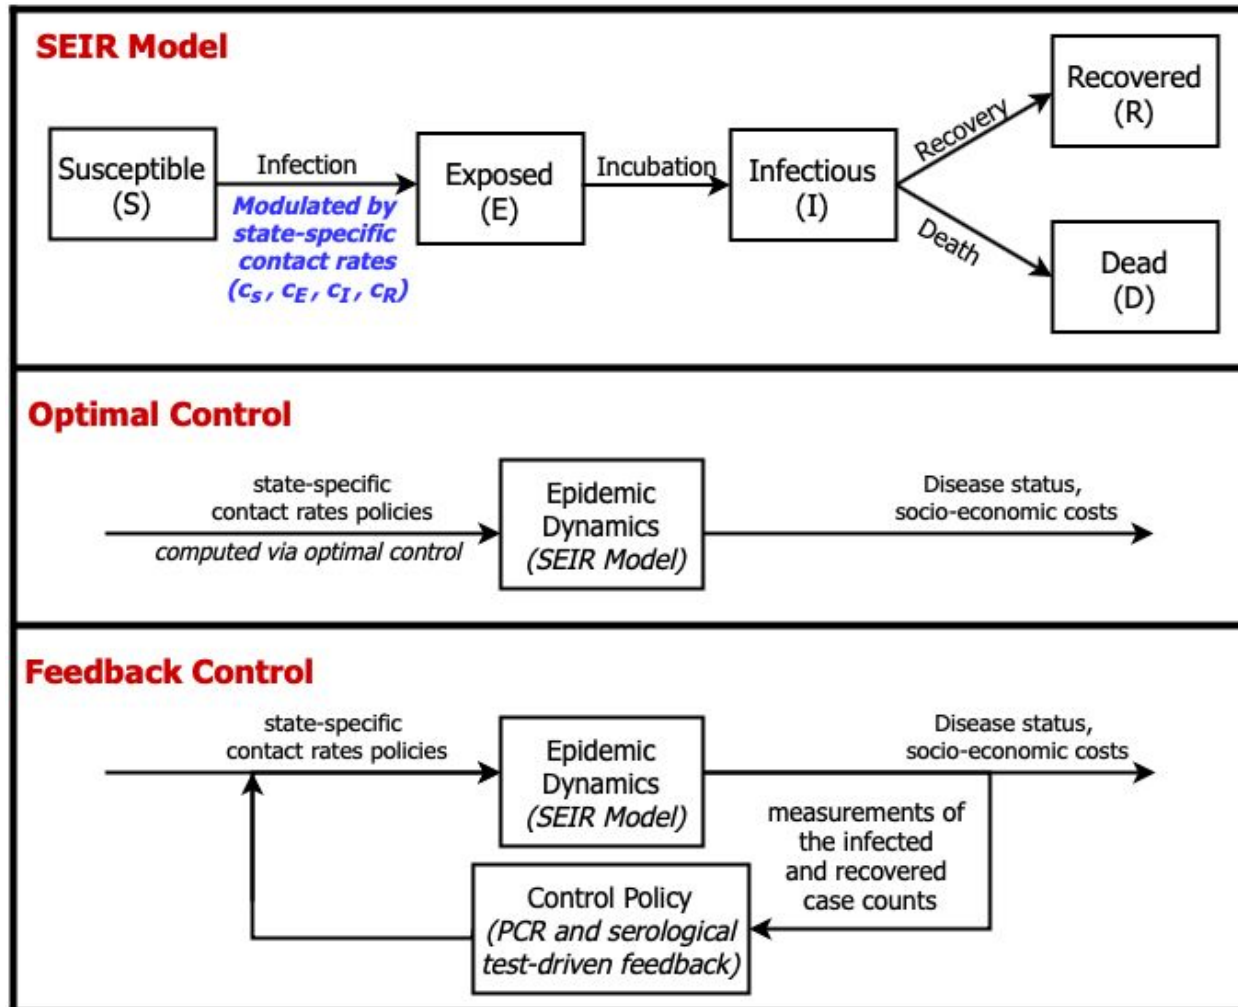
SEIR Model

Susceptible (S)

Infection

Modulated by state-specific contact rates $(c_S, c_E, c_I, c_R)$

Exposed (E)

Incubation

Infectious (I)

Recovery

Recovered (R)

Death

Dead (D)

Optimal Control

state-specific contact rates policies

computed via optimal control

Epidemic Dynamics (SEIR Model)

Disease status, socio-economic costs

Feedback Control

state-specific contact rates policies

Epidemic Dynamics (SEIR Model)

Disease status, socio-economic costs

measurements of the infected and recovered case counts

Control Policy (PCR and serological test-driven feedback)